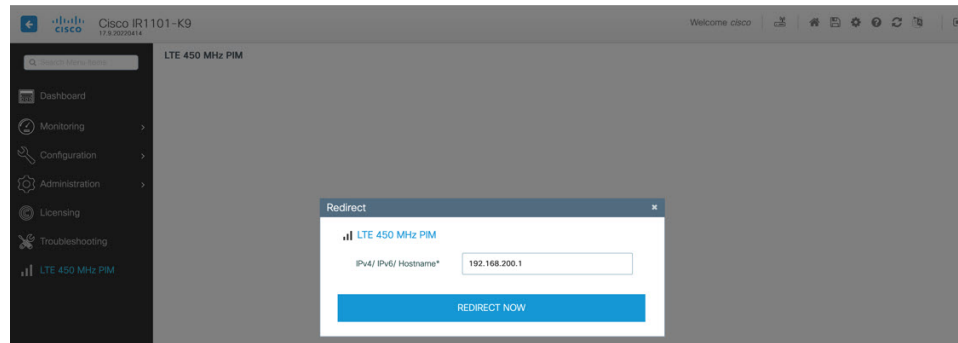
cisco Cisco IR1101-K9
17.9.20220414

Welcome cisco

Search Menu Items

Dashboard

Monitoring

Configuration

Administration

Licensing

Troubleshooting

LTE 450 MHz PIM

LTE 450 MHz PIM

Redirect

LTE 450 MHz PIM

IPv4/ IPv6/ Hostname* 192.168.200.1

REDIRECT NOW